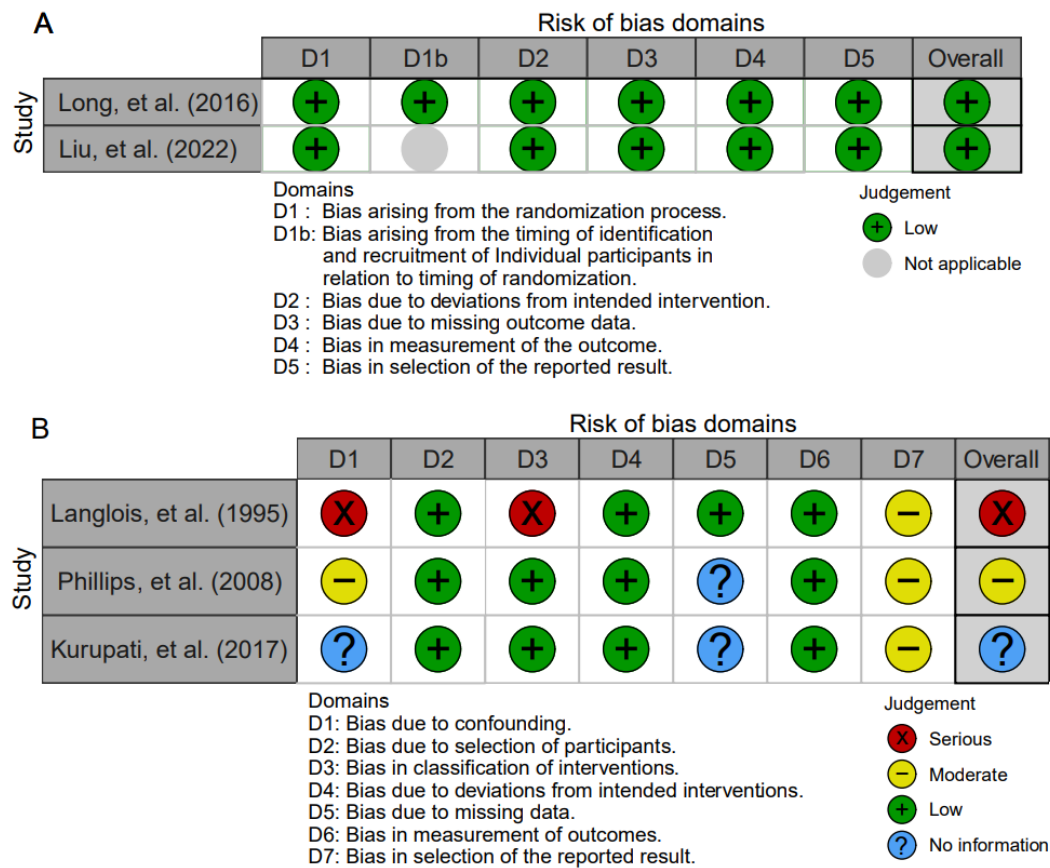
A

Risk of bias domains

| Study | D1 | D1b | D2 | D3 | D4 | D5 | Overall |
|---|---|---|---|---|---|---|---|
| Long, et al. (2016) | + | + | + | + | + | + | + |
| Liu, et al. (2022) | + |  | + | + | + | + | + |

Domains
D1 : Bias arising from the randomization process.
D1b: Bias arising from the timing of identification and recruitment of Individual participants in relation to timing of randomization.
D2 : Bias due to deviations from intended intervention.
D3 : Bias due to missing outcome data.
D4 : Bias in measurement of the outcome.
D5 : Bias in selection of the reported result.

Judgement
+ Low
Not applicable

B

Risk of bias domains

| Study | D1 | D2 | D3 | D4 | D5 | D6 | D7 | Overall |
|---|---|---|---|---|---|---|---|---|
| Langlois, et al. (1995) | X | + | X | + | + | + | – | X |
| Phillips, et al. (2008) | – | + | + | + | ? | + | – | – |
| Kurupati, et al. (2017) | ? | + | + | + | ? | + | – | ? |

Domains
D1: Bias due to confounding.
D2: Bias due to selection of participants.
D3: Bias in classification of interventions.
D4: Bias due to deviations from intended interventions.
D5: Bias due to missing data.
D6: Bias in measurement of outcomes.
D7: Bias in selection of the reported result.

Judgement
X Serious
– Moderate
+ Low
? No information